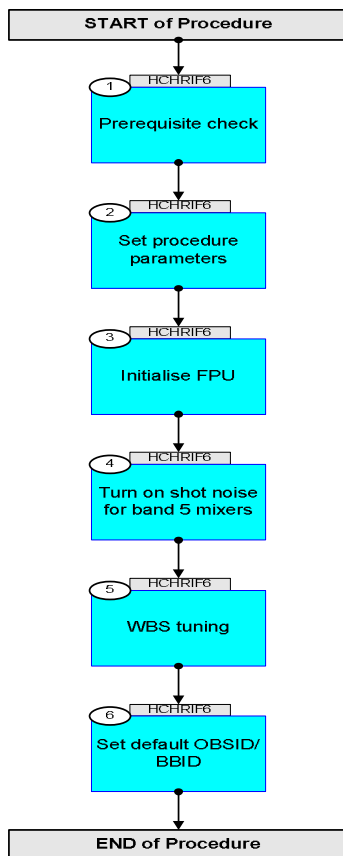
START of Procedure

1
HCHRIF6
Prerequisite check

2
HCHRIF6
Set procedure parameters

3
HCHRIF6
Initialise FPU

4
HCHRIF6
Turn on shot noise for band 5 mixers

5
HCHRIF6
WBS tuning

6
HCHRIF6
Set default OBSID/ BBID

END of Procedure